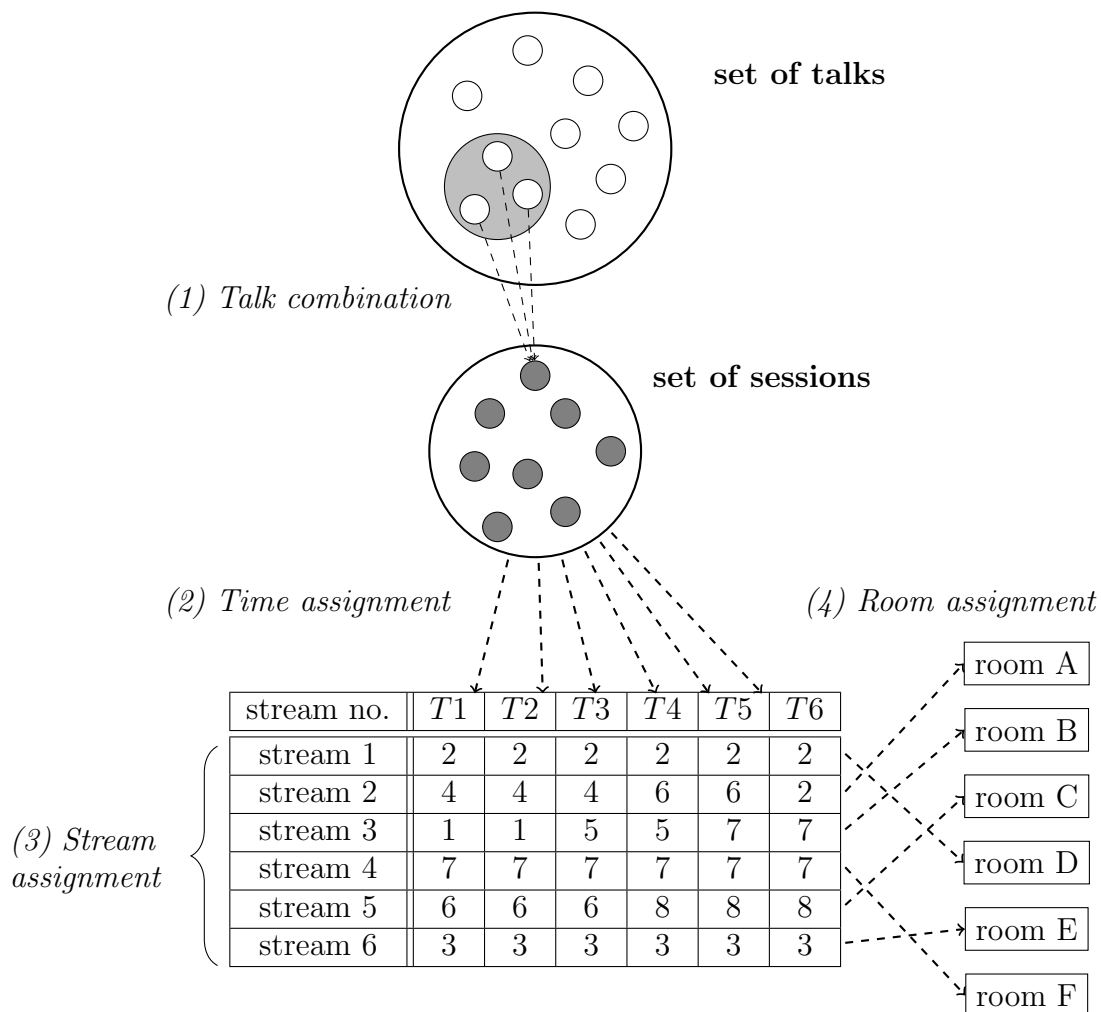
set of talks

(1) Talk combination

set of sessions

(2) Time assignment

(4) Room assignment

| stream no. | $T1$ | $T2$ | $T3$ | $T4$ | $T5$ | $T6$ |
|---|---|---|---|---|---|---|
| stream 1 | 2 | 2 | 2 | 2 | 2 | 2 |
| stream 2 | 4 | 4 | 4 | 6 | 6 | 2 |
| stream 3 | 1 | 1 | 5 | 5 | 7 | 7 |
| stream 4 | 7 | 7 | 7 | 7 | 7 | 7 |
| stream 5 | 6 | 6 | 6 | 8 | 8 | 8 |
| stream 6 | 3 | 3 | 3 | 3 | 3 | 3 |

(3) Stream assignment

room A
room B
room C
room D
room E
room F